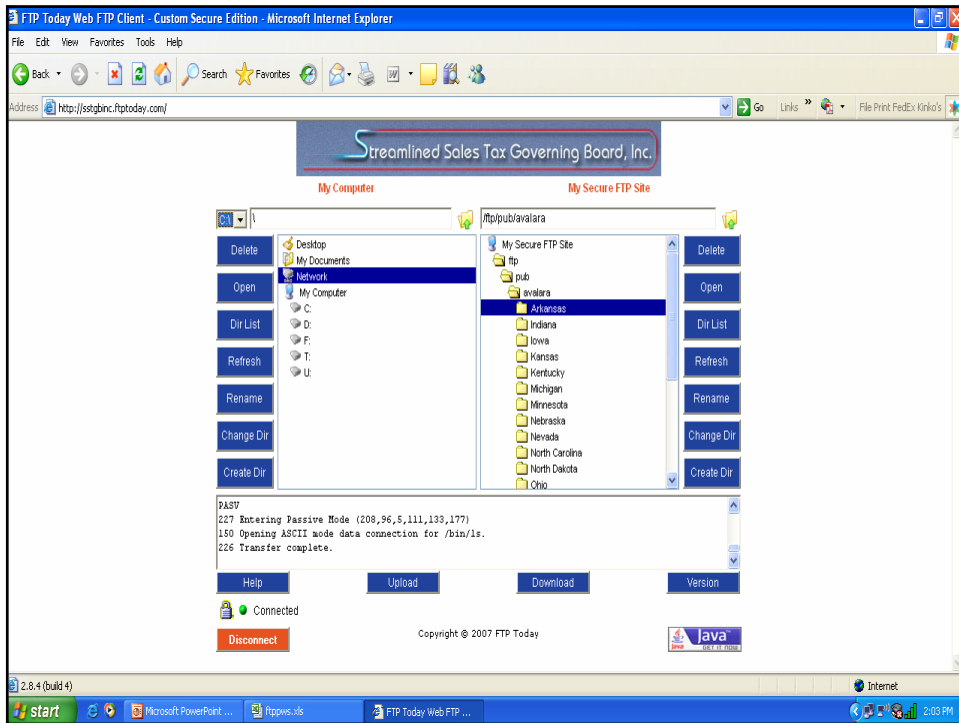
FTP Today Web FTP Client - Custom Secure Edition - Microsoft Internet Explorer

File Edit View Favorites Tools Help

Back Search Favorites

Address http://sstgbinc.ftptoday.com/ Go Links » File Print FedEx Kinko's

Streamlined Sales Tax Governing Board, Inc.

My Computer

My Secure FTP Site

C:\ \

/ftp/pub/avalara

Delete

Open

Dir List

Refresh

Rename

Change Dir

Create Dir

Desktop
My Documents
Network
My Computer
C:
D:
F:
T:
U:

My Secure FTP Site
ftp
pub
avalara
Arkansas
Indiana
Iowa
Kansas
Kentucky
Michigan
Minnesota
Nebraska
Nevada
North Carolina
North Dakota
Ohio

Delete

Open

Dir List

Refresh

Rename

Change Dir

Create Dir

PASV
227 Entering Passive Mode (208,96,5,111,133,177)
150 Opening ASCII mode data connection for /bin/ls.
226 Transfer complete.

Help

Upload

Download

Version

Connected

Disconnect

Copyright © 2007 FTP Today

Java GET IT NOW

2.8.4 (build 4)

Internet

start

Microsoft PowerPoint ...

ftppws.xls

FTP Today Web FTP ...

2:03 PM